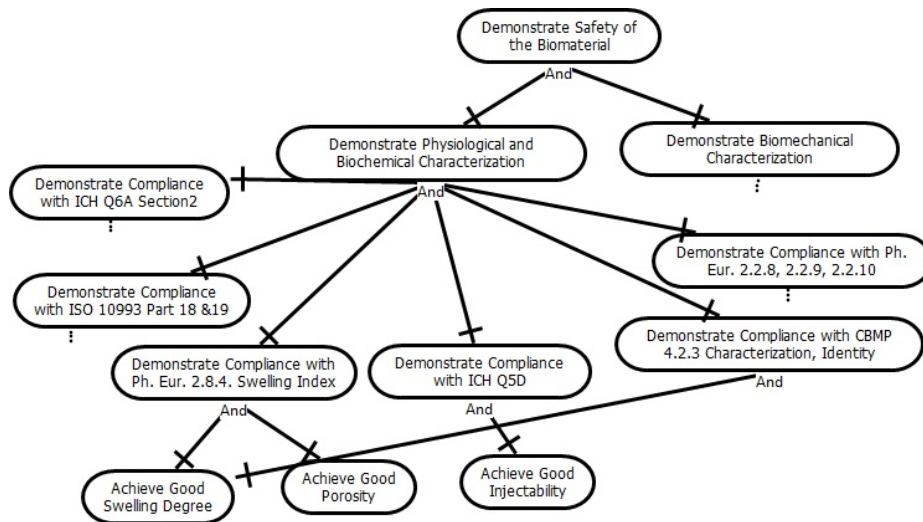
Demonstrate Safety of the Biomaterial

And

Demonstrate Physiological and Biochemical Characterization

Demonstrate Biomechanical Characterization

⋮

Demonstrate Compliance with ICH Q6A Section2

⋮

And

Demonstrate Compliance with Ph. Eur. 2.2.8, 2.2.9, 2.2.10

⋮

Demonstrate Compliance with ISO 10993 Part 18 &19

⋮

Demonstrate Compliance with CBMP 4.2.3 Characterization, Identity

Demonstrate Compliance with Ph. Eur. 2.8.4. Swelling Index

Demonstrate Compliance with ICH Q5D

And

And

And

Achieve Good Swelling Degree

Achieve Good Porosity

Achieve Good Injectability